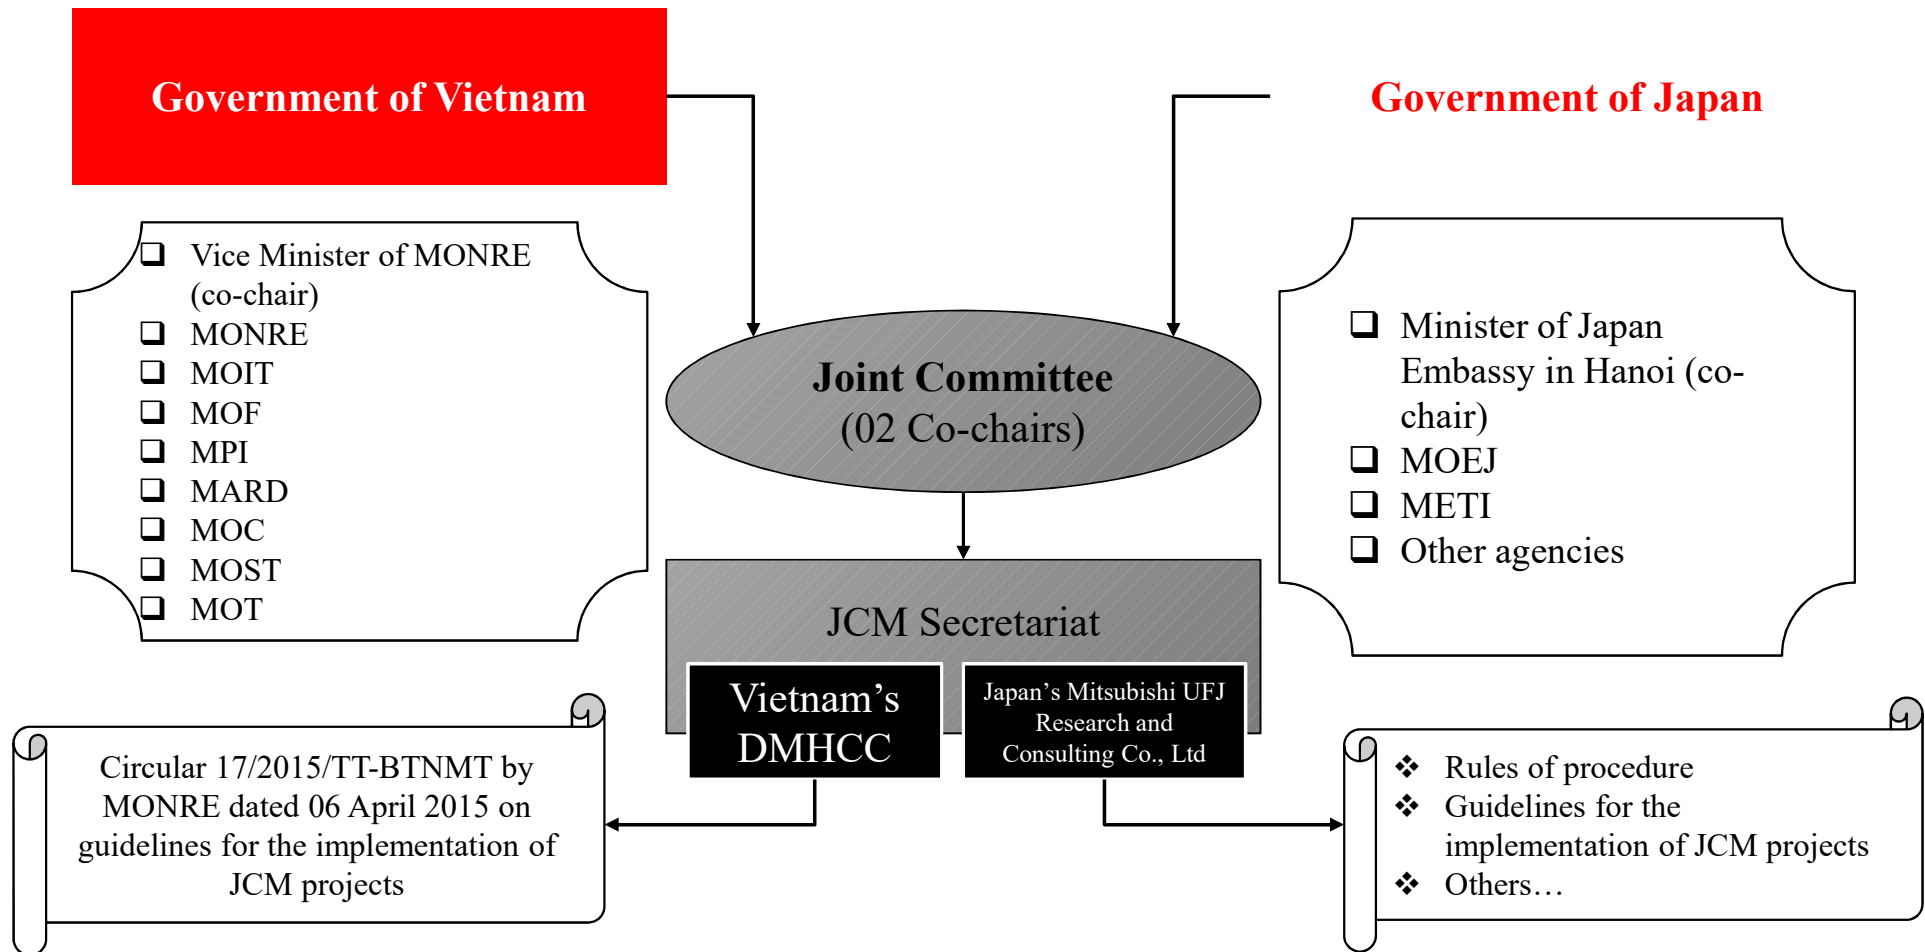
Government of Vietnam

Government of Japan

❑ Vice Minister of MONRE (co-chair)
❑ MONRE
❑ MOIT
❑ MOF
❑ MPI
❑ MARD
❑ MOC
❑ MOST
❑ MOT

Joint Committee
(02 Co-chairs)

❑ Minister of Japan Embassy in Hanoi (co-chair)
❑ MOEJ
❑ METI
❑ Other agencies

JCM Secretariat

Vietnam's DMHCC

Japan's Mitsubishi UFJ Research and Consulting Co., Ltd

Circular 17/2015/TT-BTNMT by MONRE dated 06 April 2015 on guidelines for the implementation of JCM projects

❖ Rules of procedure
❖ Guidelines for the implementation of JCM projects
❖ Others…